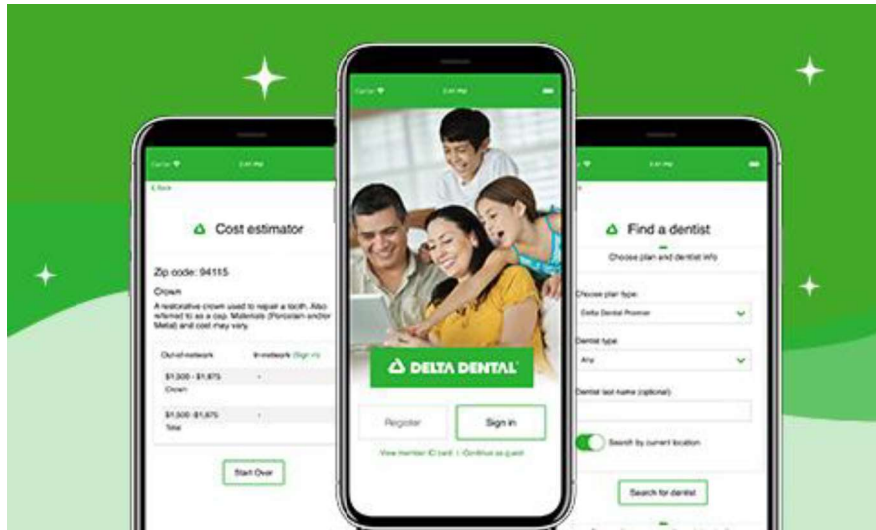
Carrier 5:41 PM

< Back

Cost estimator

Zip code: 94115

Crown

A restorative crown used to repair a tooth. Also referred to as a cap. Materials (Porcelain and/or Metal) and cost may vary.

| Out-of-network | In-network (Sign in) |
|---|---|
| \$1,000 - \$1,875 Crown | - |
| \$1,000 - \$1,875 Total | - |

Start Over

Carrier 5:41 PM

DELTA DENTAL

Register

Sign in

View member ID card | Continue as guest

Carrier 5:41 PM

Find a dentist

Choose plan and dentist info

Choose plan type

Delta Dental Premier

Dentist type

Any

Dentist last name (optional)

Search by current location

Search for dentist